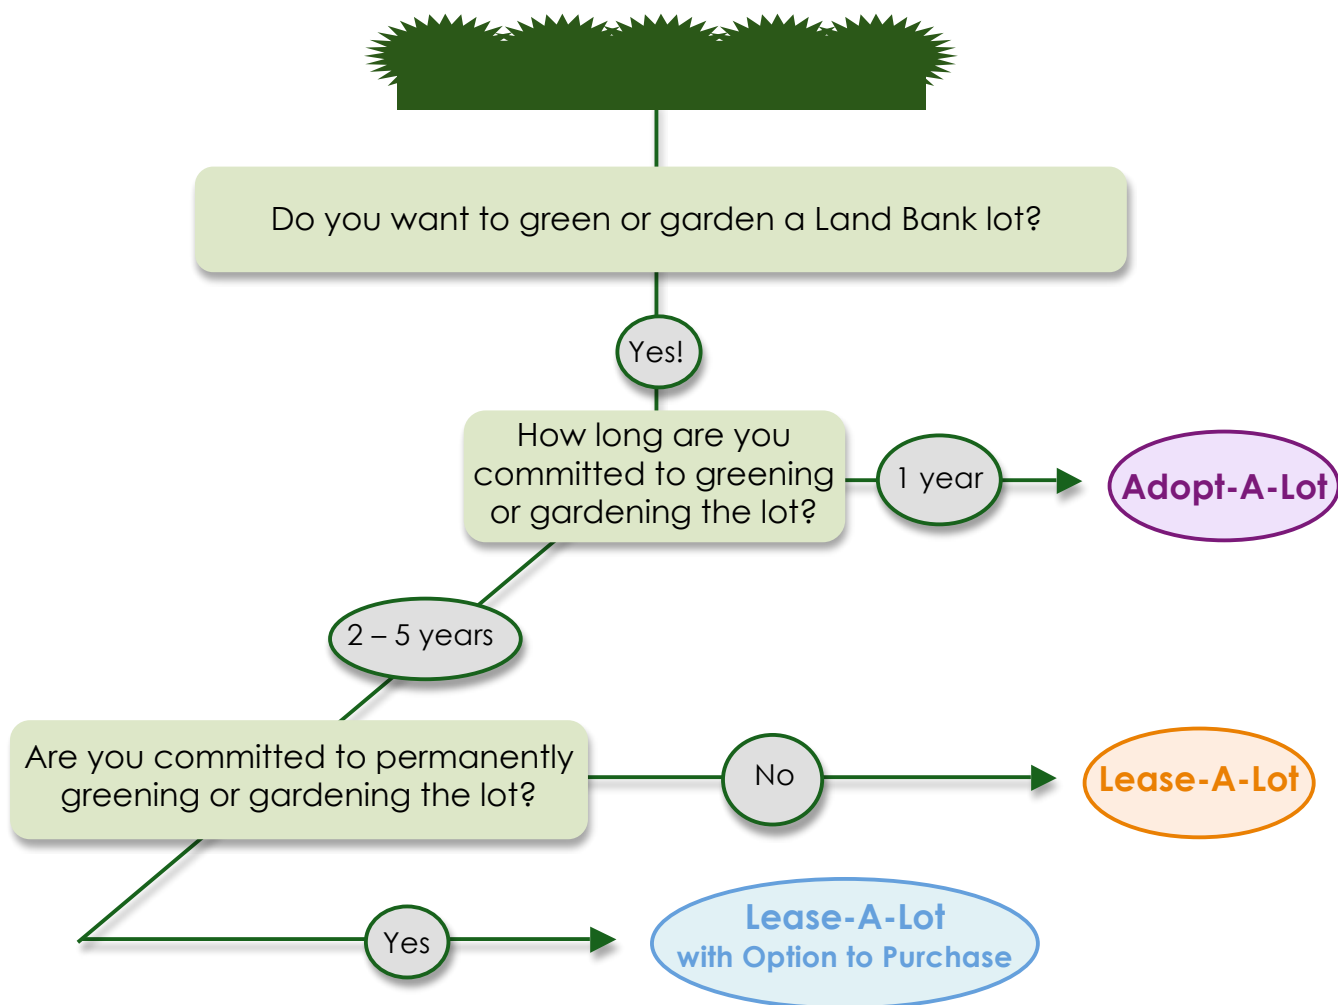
Do you want to green or garden a Land Bank lot?

Yes!

How long are you committed to greening or gardening the lot?

1 year

Adopt-A-Lot

2 – 5 years

Are you committed to permanently greening or gardening the lot?

No

Lease-A-Lot

Yes

Lease-A-Lot with Option to Purchase